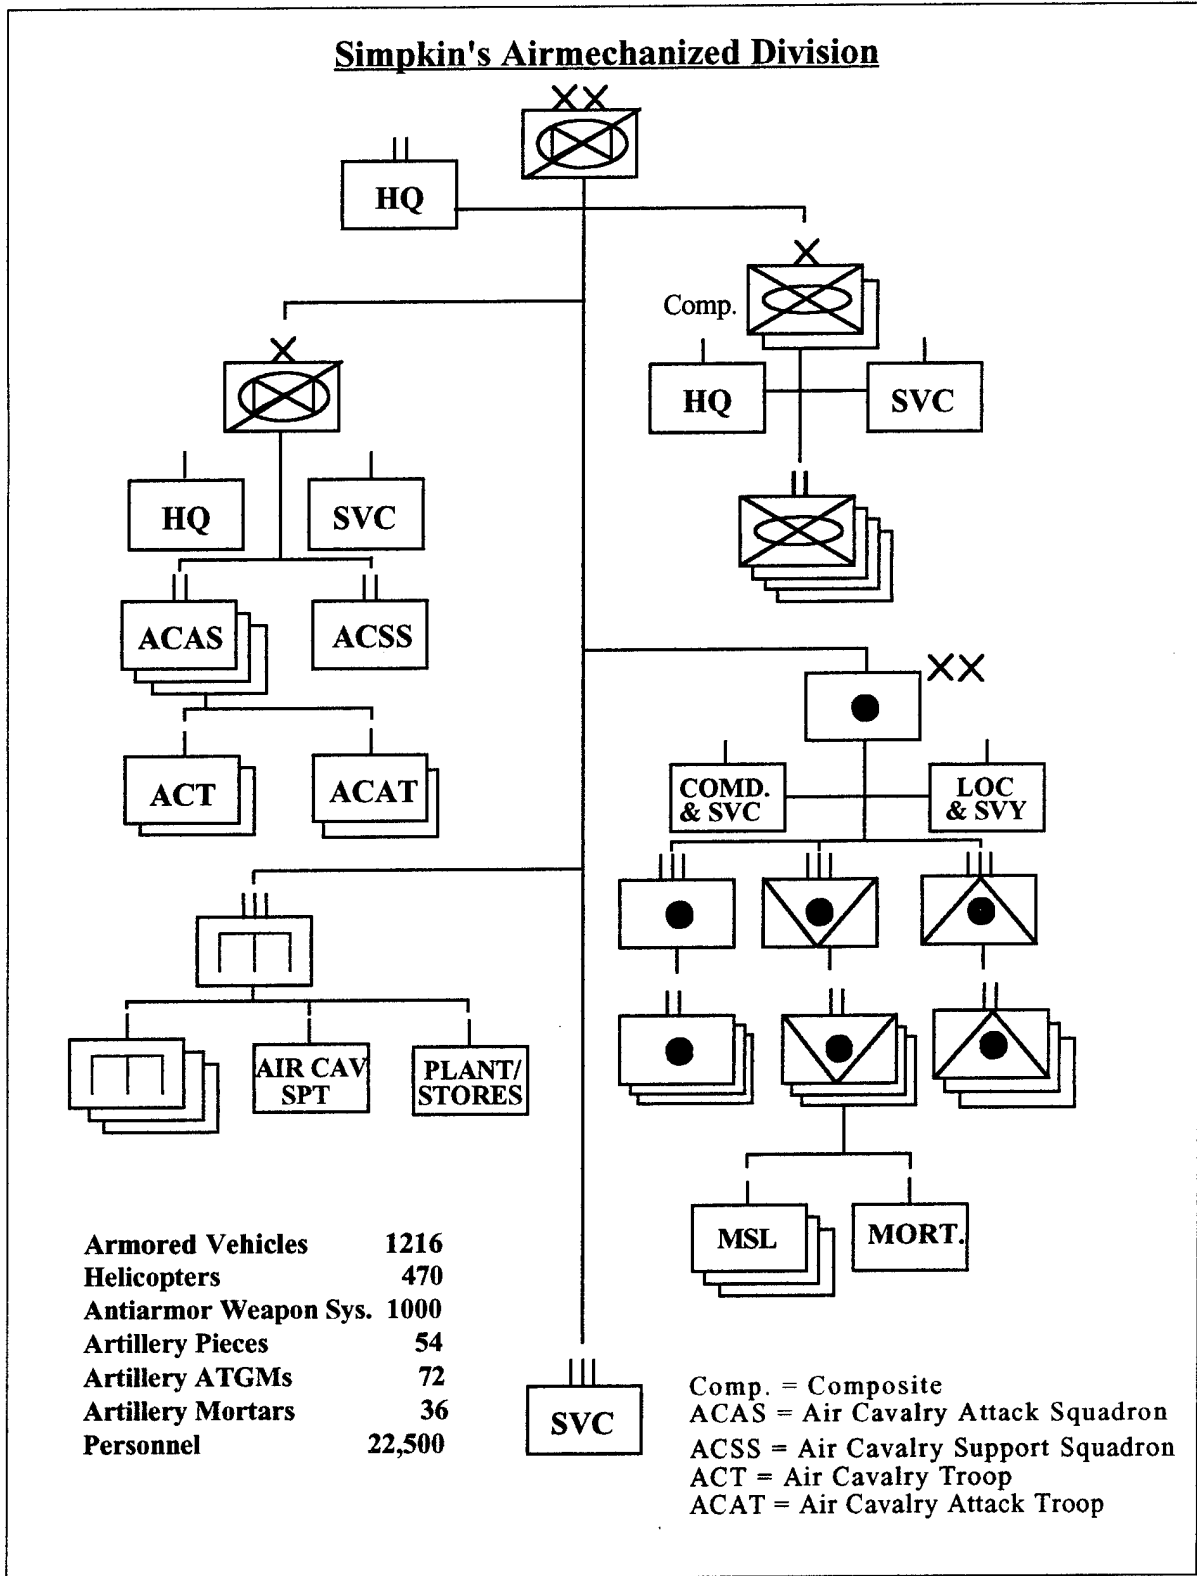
Simpkin's Airmechanized Division

XX

II
HQ

X
Comp.

HQ
SVC

II

X

HQ
SVC

II
ACAS

II
ACSS

ACT
ACAT

XX

COMD. & SVC
LOC & SVY

III
III
III

II
II
II

III

AIR CAV SPT
PLANT/ STORES

MSL
MORT.

| | |
|---|---|
| Armored Vehicles | 1216 |
| Helicopters | 470 |
| Antiarmor Weapon Sys. | 1000 |
| Artillery Pieces | 54 |
| Artillery ATGMs | 72 |
| Artillery Mortars | 36 |
| Personnel | 22,500 |

III
SVC

Comp. = Composite
ACAS = Air Cavalry Attack Squadron
ACSS = Air Cavalry Support Squadron
ACT = Air Cavalry Troop
ACAT = Air Cavalry Attack Troop